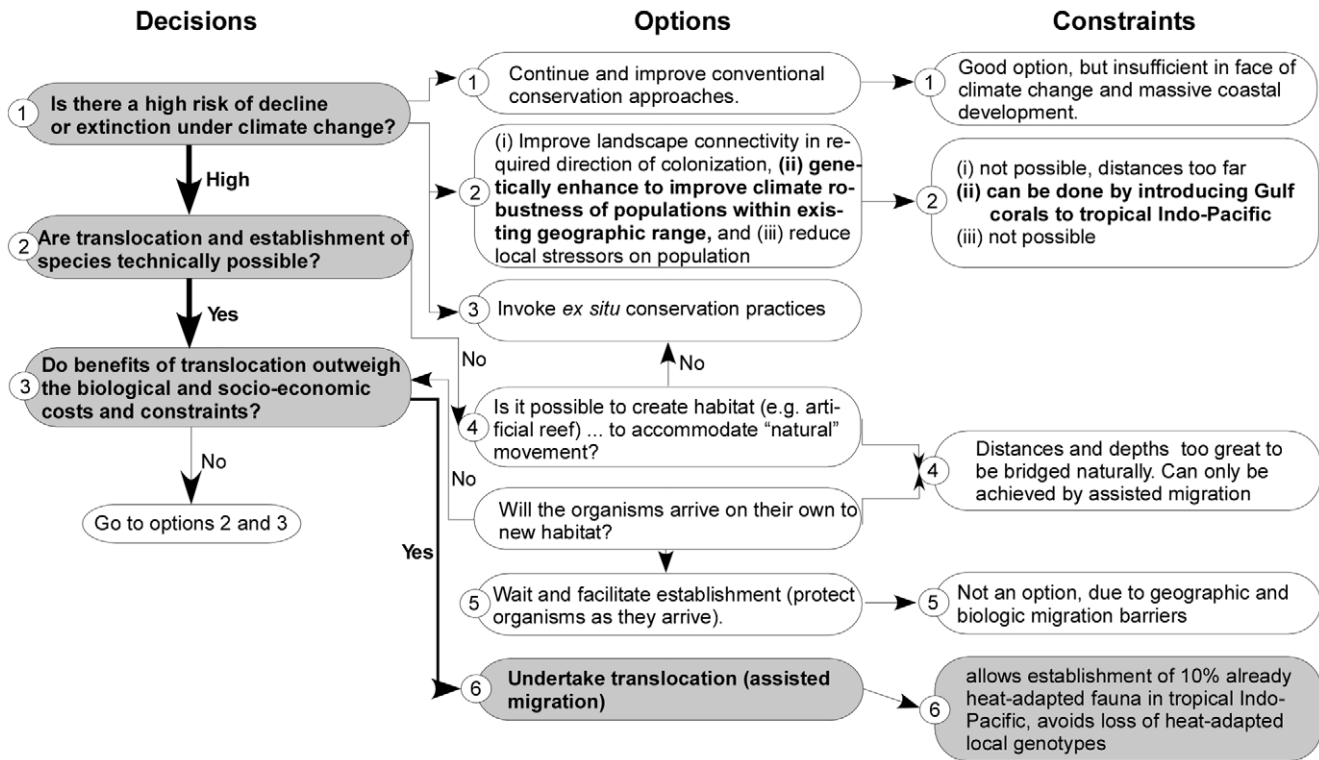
Decisions

Options

Constraints

1 Is there a high risk of decline or extinction under climate change?

High

2 Are translocation and establishment of species technically possible?

Yes

3 Do benefits of translocation outweigh the biological and socio-economic costs and constraints?

No

Go to options 2 and 3

Yes

1 Continue and improve conventional conservation approaches.

2 (i) Improve landscape connectivity in required direction of colonization, **(ii) genetically enhance to improve climate robustness of populations within existing geographic range,** and (iii) reduce local stressors on population

3 Invoke *ex situ* conservation practices

No

No

4 Is it possible to create habitat (e.g. artificial reef) ... to accommodate "natural" movement?

No

Will the organisms arrive on their own to new habitat?

5 Wait and facilitate establishment (protect organisms as they arrive).

6 Undertake translocation (assisted migration)

1 Good option, but insufficient in face of climate change and massive coastal development.

2 (i) not possible, distances too far
**(ii) can be done by introducing Gulf corals to tropical Indo-Pacific**
(iii) not possible

4 Distances and depths too great to be bridged naturally. Can only be achieved by assisted migration

5 Not an option, due to geographic and biologic migration barriers

6 allows establishment of 10% already heat-adapted fauna in tropical Indo-Pacific, avoids loss of heat-adapted local genotypes